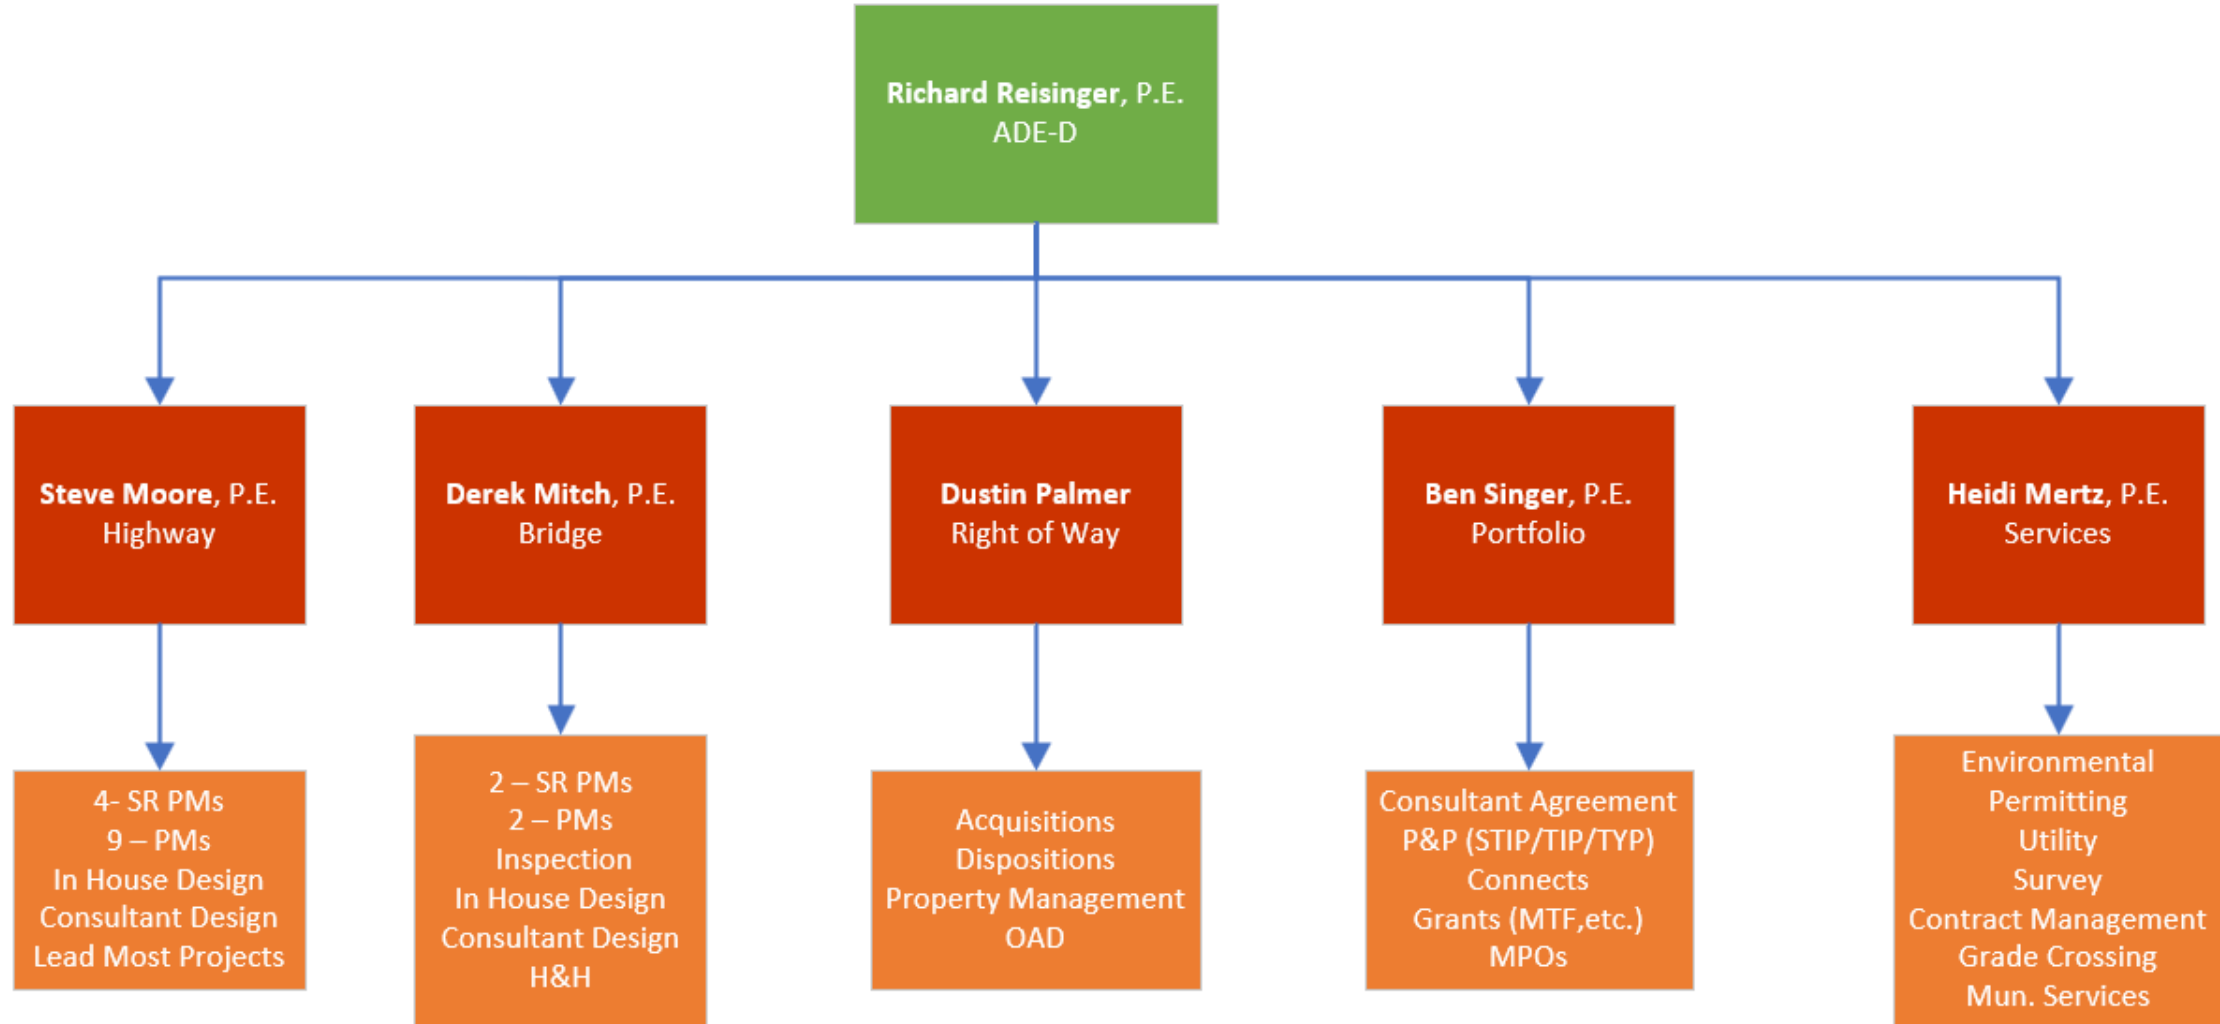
**Richard Reisinger**, P.E.
ADE-D

**Steve Moore**, P.E.
Highway

4- SR PMs
9 – PMs
In House Design
Consultant Design
Lead Most Projects

**Derek Mitch**, P.E.
Bridge

2 – SR PMs
2 – PMs
Inspection
In House Design
Consultant Design
H&H

**Dustin Palmer**
Right of Way

Acquisitions
Dispositions
Property Management
OAD

**Ben Singer**, P.E.
Portfolio

Consultant Agreement
P&P (STIP/TIP/TYP)
Connects
Grants (MTF,etc.)
MPOs

**Heidi Mertz**, P.E.
Services

Environmental
Permitting
Utility
Survey
Contract Management
Grade Crossing
Mun. Services